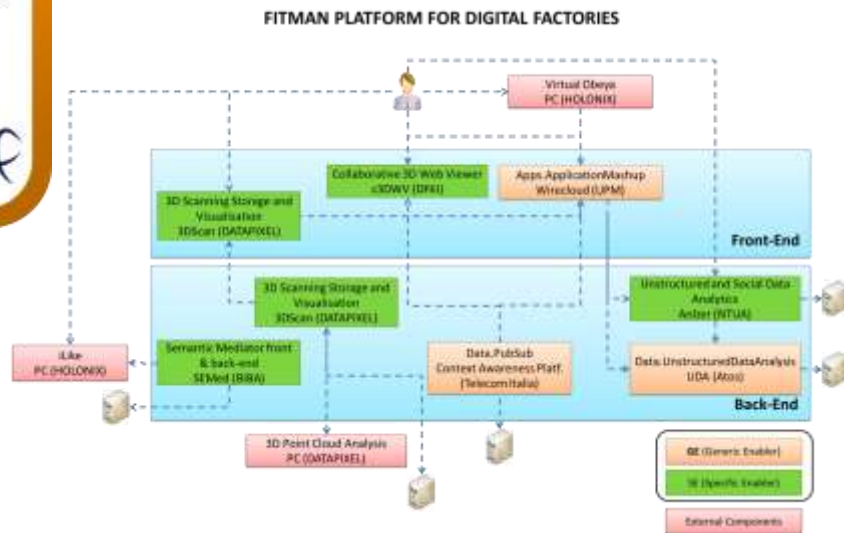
FITMAN PLATFORM FOR DIGITAL FACTORIES

Virtual Obeya
PC (HOLONIX)

Collaborative 3D Web Viewer
c3DWV (DFKI)

Apps.ApplicationMashup
Wirecloud (UPM)

3D Scanning Storage and Visualisation
3DScan (DATAPIXEL)

Front-End

3D Scanning Storage and Visualisation
3DScan (DATAPIXEL)

Unstructured and Social Data Analytics
Anlzer (NTUA)

iLike
PC (HOLONIX)

Semantic Mediator front & back-end
SEMed (BIBA)

Data.PubSub
Context Awareness Platf.
(Telecom Italia)

Data.UnstructuredDataAnalysis
UDA (Atos)

Back-End

3D Point Cloud Analysis
PC (DATAPIXEL)

GE (Generic Enabler)

SE (Specific Enabler)

External Components